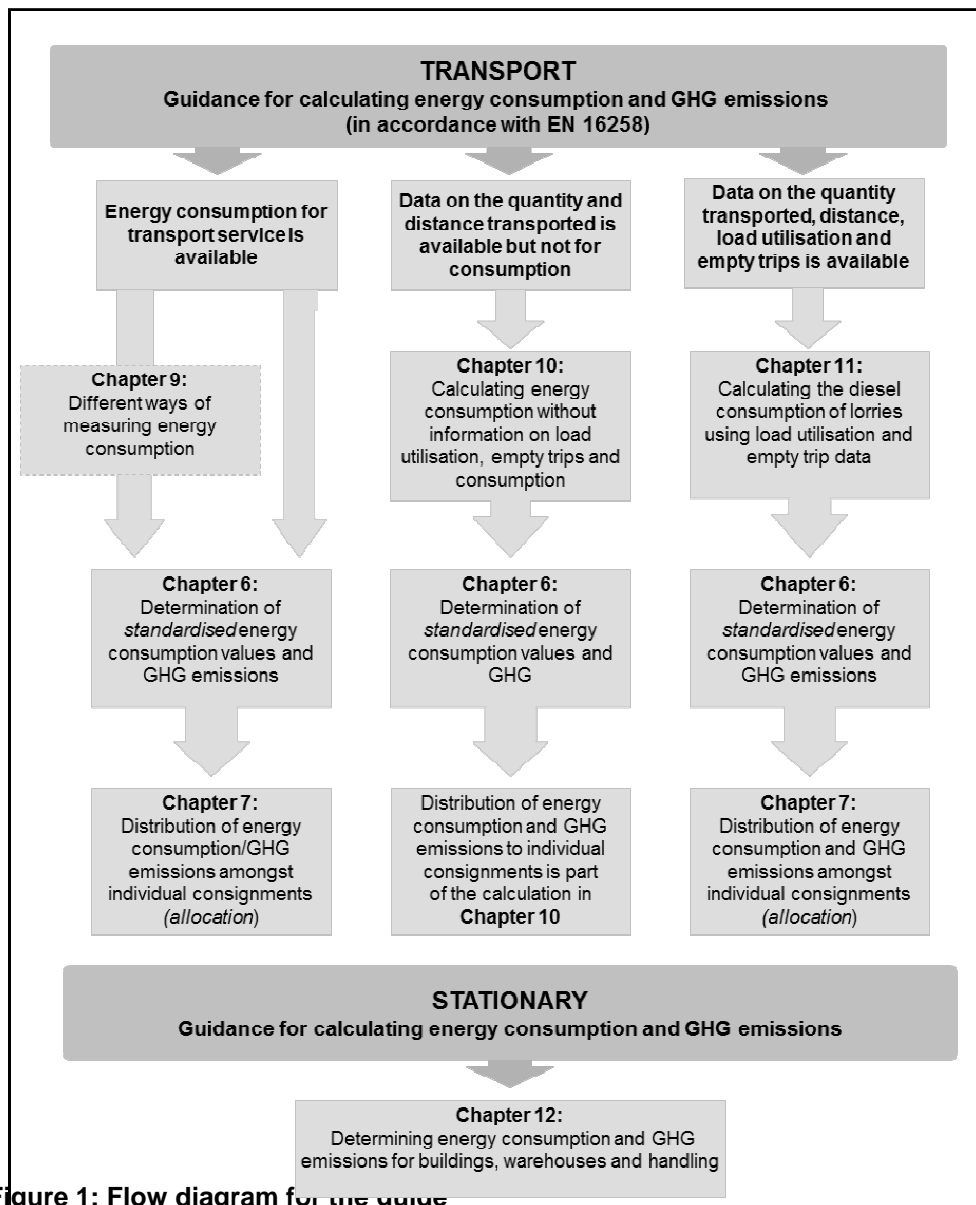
TRANSPORT
Guidance for calculating energy consumption and GHG emissions (in accordance with EN 16258)

Energy consumption for transport service is available

Data on the quantity and distance transported is available but not for consumption

Data on the quantity transported, distance, load utilisation and empty trips is available

Chapter 9:
Different ways of measuring energy consumption

Chapter 10:
Calculating energy consumption without information on load utilisation, empty trips and consumption

Chapter 11:
Calculating the diesel consumption of lorries using load utilisation and empty trip data

Chapter 6:
Determination of *standardised* energy consumption values and GHG emissions

Chapter 6:
Determination of *standardised* energy consumption values and GHG

Chapter 6:
Determination of *standardised* energy consumption values and GHG emissions

Chapter 7:
Distribution of energy consumption/GHG emissions amongst individual consignments (*allocation*)

Distribution of energy consumption and GHG emissions to individual consignments is part of the calculation in Chapter 10

Chapter 7:
Distribution of energy consumption and GHG emissions amongst individual consignments (*allocation*)

STATIONARY
Guidance for calculating energy consumption and GHG emissions

Chapter 12:
Determining energy consumption and GHG emissions for buildings, warehouses and handling

Figure 1: Flow diagram for the guide